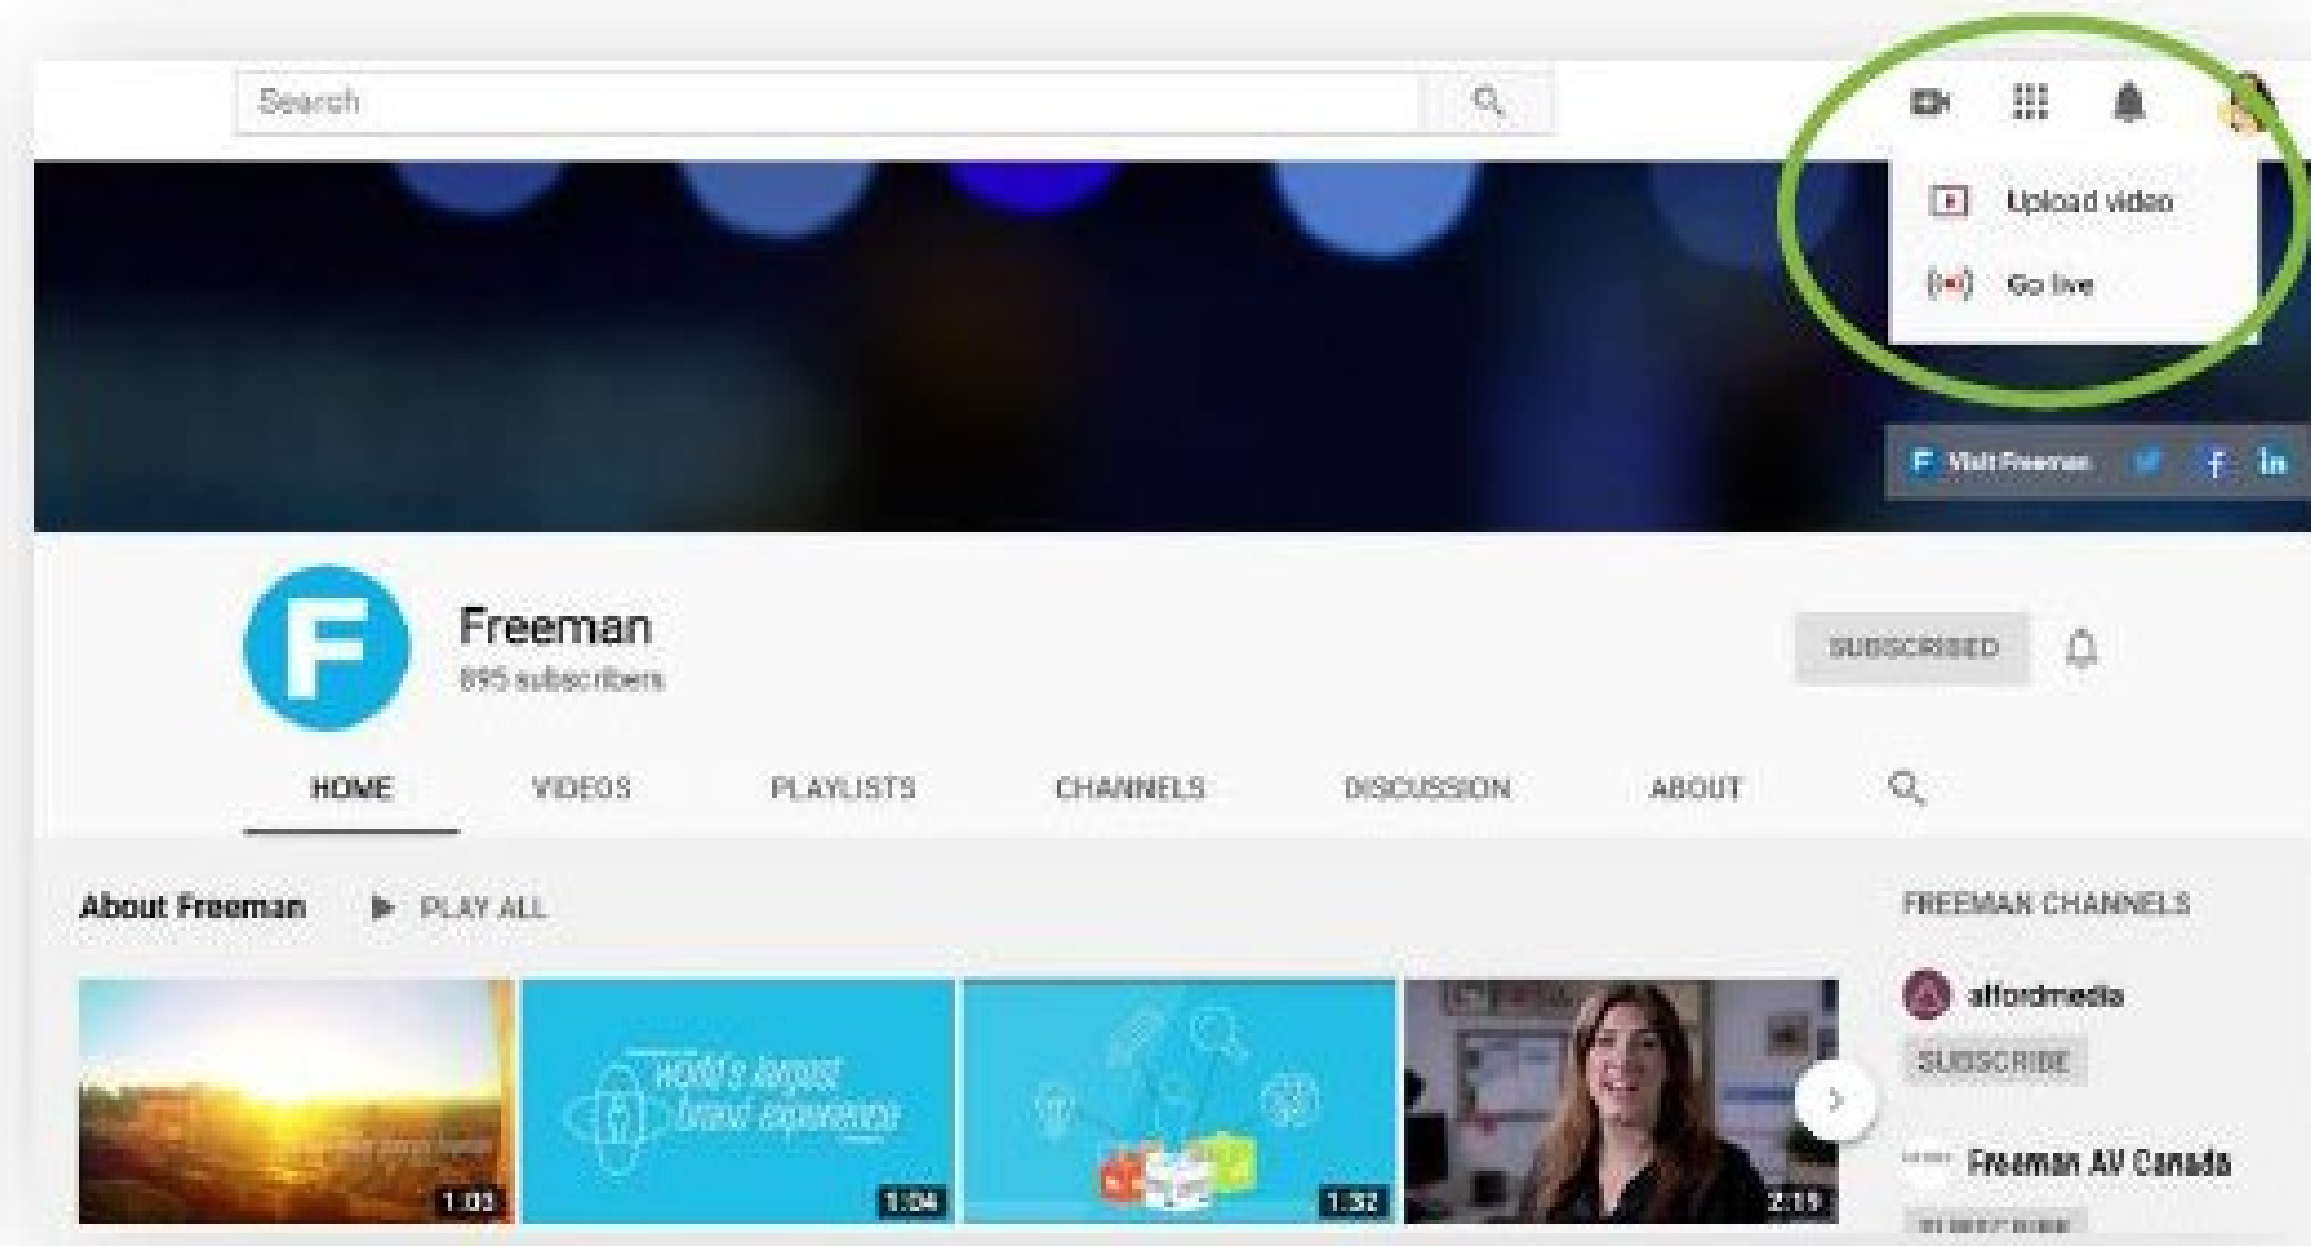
Search

Upload video

Go live

Visit Freeman

Freeman
895 subscribers

SUBSCRIBED

HOME VIDEOS PLAYLISTS CHANNELS DISCUSSION ABOUT

About Freeman PLAY ALL

FREEMAN CHANNELS

alfordmedia
SUBSCRIBE

Freeman AV Canada
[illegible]

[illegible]
1:03

World's largest brand experience
1:04

1:32

2:19